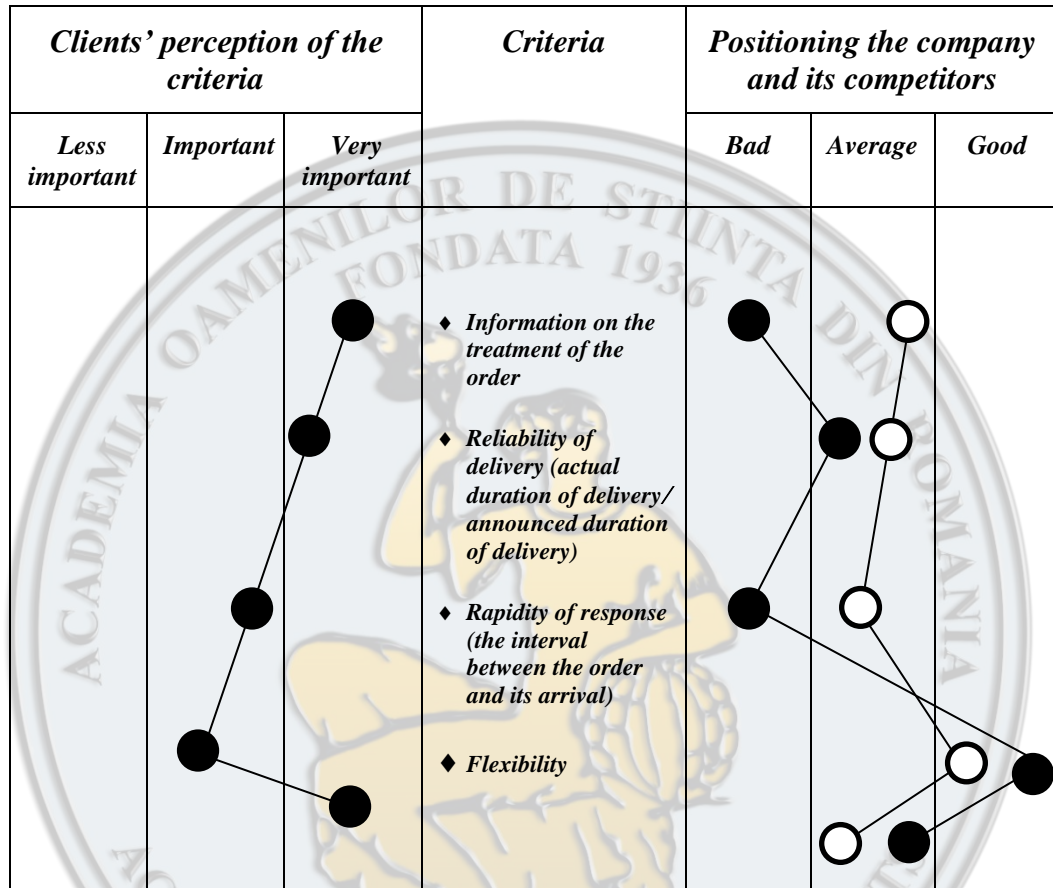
| Clients' perception of the criteria | | | Criteria | Positioning the company and its competitors | | |
|---|---|---|---|---|---|---|
| Less important | Important | Very important | | Bad | Average | Good |
| | | | ♦ Information on the treatment of the order<br>♦ Reliability of delivery (actual duration of delivery/ announced duration of delivery)<br>♦ Rapidity of response (the interval between the order and its arrival)<br>♦ Flexibility | | | |

ACADEMIA OAMENILOR DE STIINTA DIN ROMANIA FONDATA 1936